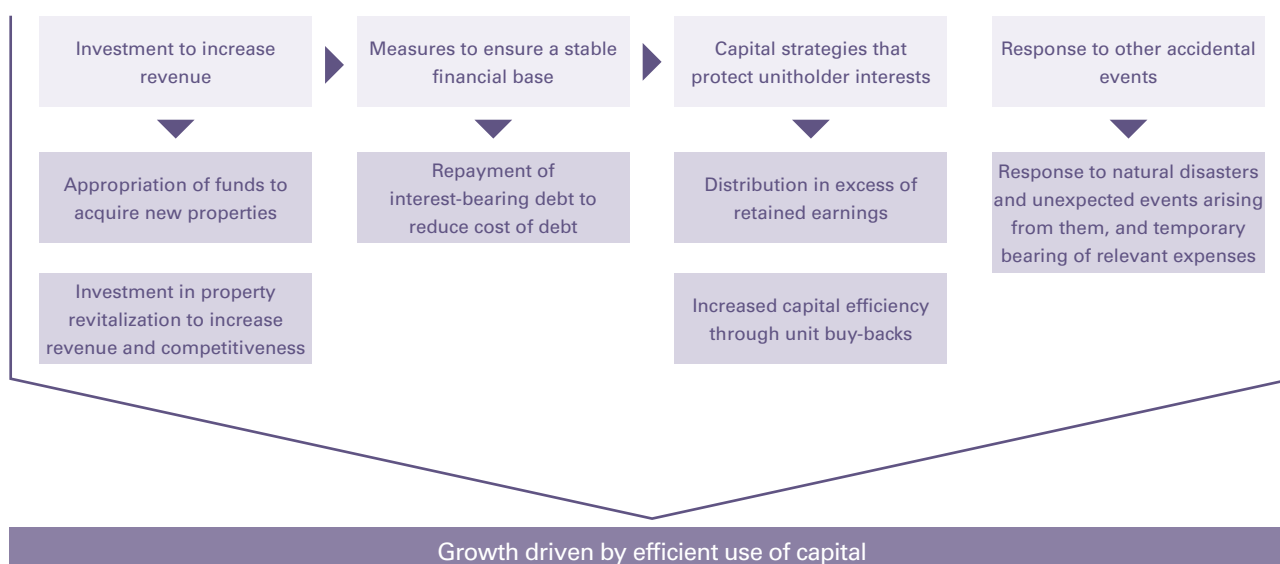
Investment to increase revenue

Appropriation of funds to acquire new properties

Investment in property revitalization to increase revenue and competitiveness

Measures to ensure a stable financial base

Repayment of interest-bearing debt to reduce cost of debt

Capital strategies that protect unitholder interests

Distribution in excess of retained earnings

Increased capital efficiency through unit buy-backs

Response to other accidental events

Response to natural disasters and unexpected events arising from them, and temporary bearing of relevant expenses

Growth driven by efficient use of capital